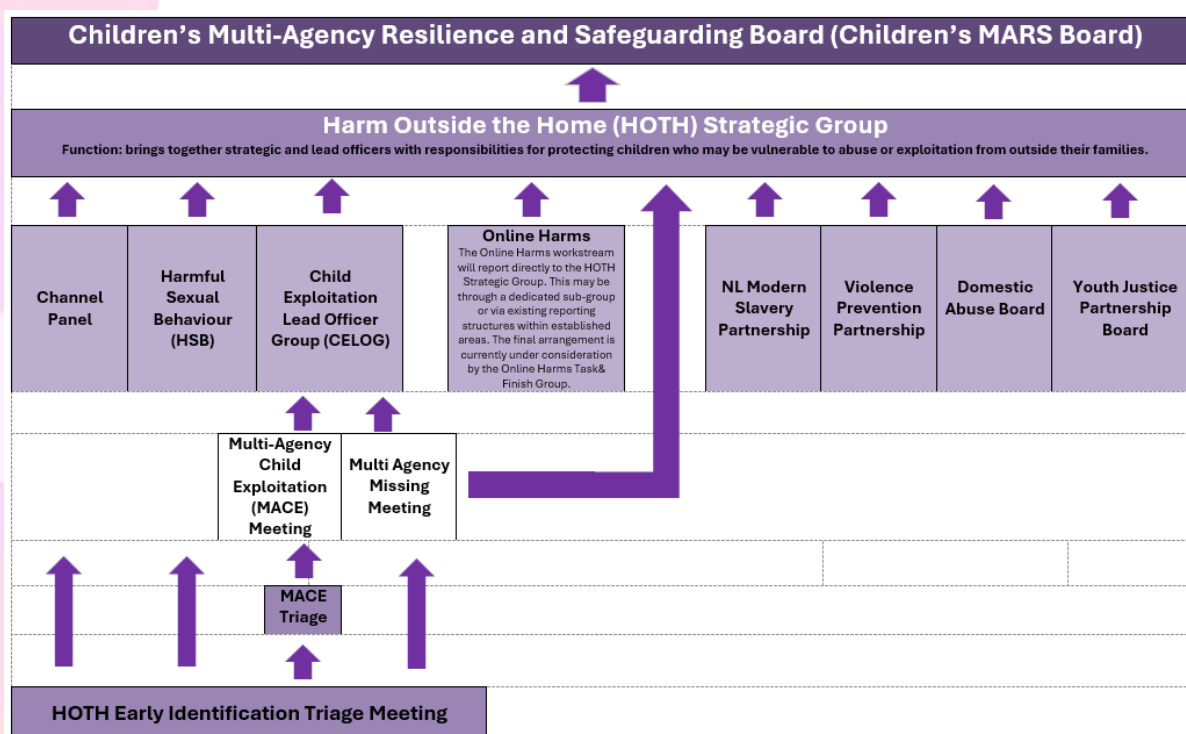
Children's Multi-Agency Resilience and Safeguarding Board (Children's MARS Board)

Harm Outside the Home (HOTH) Strategic Group

Function: brings together strategic and lead officers with responsibilities for protecting children who may be vulnerable to abuse or exploitation from outside their families.

Channel Panel

Harmful Sexual Behaviour (HSB)

Child Exploitation Lead Officer Group (CELOG)

Online Harms
The Online Harms workstream will report directly to the HOTH Strategic Group. This may be through a dedicated sub-group or via existing reporting structures within established areas. The final arrangement is currently under consideration by the Online Harms Task& Finish Group.

NL Modern Slavery Partnership

Violence Prevention Partnership

Domestic Abuse Board

Youth Justice Partnership Board

Multi-Agency Child Exploitation (MACE) Meeting

Multi Agency Missing Meeting

MACE Triage

HOTH Early Identification Triage Meeting